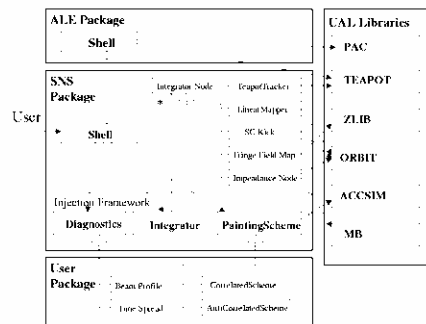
ALE Package

Shell

SNS Package

Shell

Integrator Node

TeapotTracker

Linear Mapper

SC Kick

Fringe Field Map

Impedance Node

Injection Framework

Diagnostics

Integrator

PaintingScheme

User

User Package

Beam Profile

Tune Spread

CorrelatedScheme

AntiCorrelatedScheme

UAL Libraries

PAC

TEAPOT

ZLIB

ORBIT

ACCSIM

MB